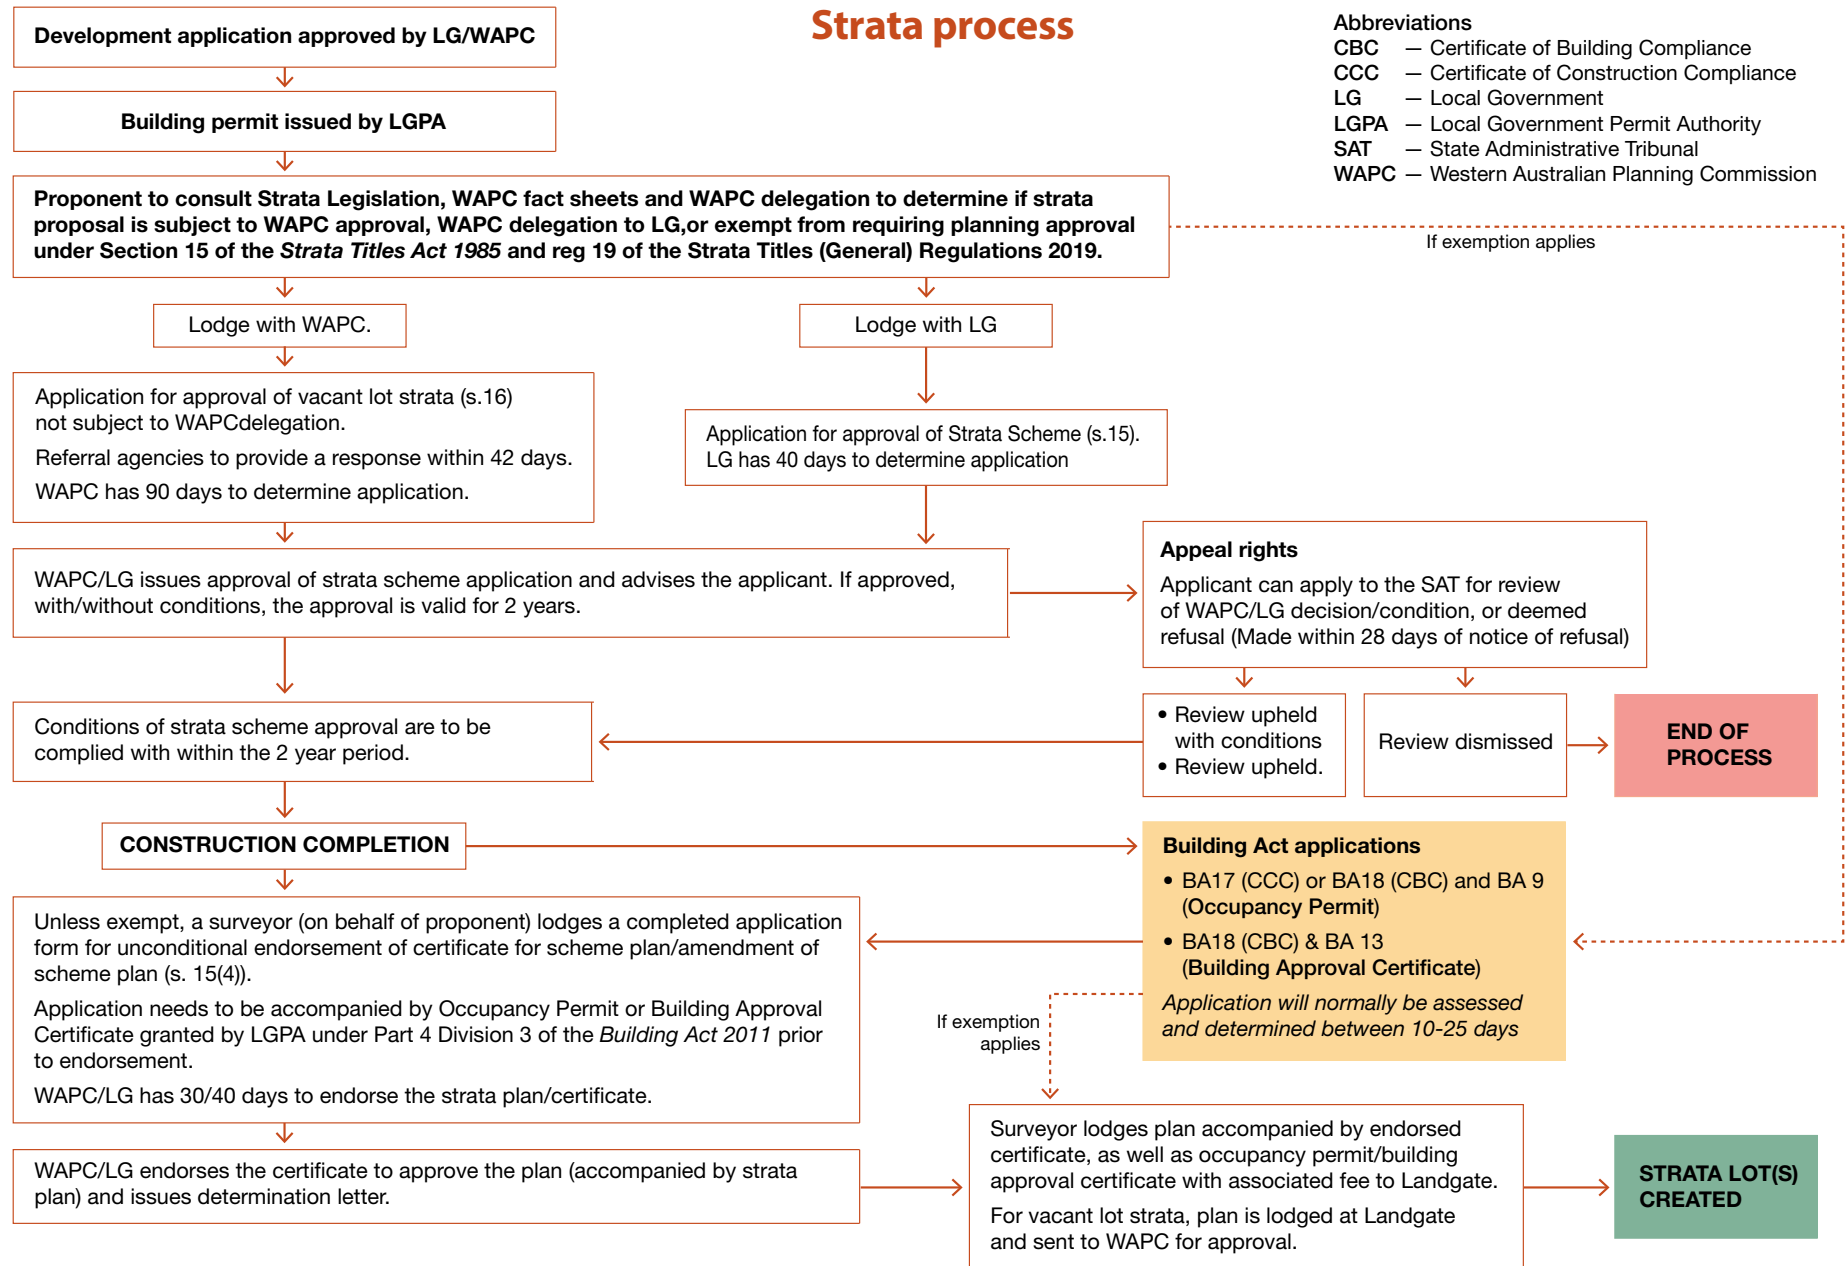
Strata process

Abbreviations
CBC — Certificate of Building Compliance
CCC — Certificate of Construction Compliance
LG — Local Government
LGPA — Local Government Permit Authority
SAT — State Administrative Tribunal
WAPC — Western Australian Planning Commission

Development application approved by LG/WAPC

Building permit issued by LGPA

Proponent to consult Strata Legislation, WAPC fact sheets and WAPC delegation to determine if strata proposal is subject to WAPC approval, WAPC delegation to LG,or exempt from requiring planning approval under Section 15 of the *Strata Titles Act 1985* and reg 19 of the Strata Titles (General) Regulations 2019.

If exemption applies

Lodge with WAPC.

Lodge with LG

Application for approval of vacant lot strata (s.16) not subject to WAPCdelegation.

Referral agencies to provide a response within 42 days.

WAPC has 90 days to determine application.

Application for approval of Strata Scheme (s.15). LG has 40 days to determine application

WAPC/LG issues approval of strata scheme application and advises the applicant. If approved, with/without conditions, the approval is valid for 2 years.

Appeal rights

Applicant can apply to the SAT for review of WAPC/LG decision/condition, or deemed refusal (Made within 28 days of notice of refusal)

Conditions of strata scheme approval are to be complied with within the 2 year period.

• Review upheld with conditions
• Review upheld.

Review dismissed

END OF PROCESS

CONSTRUCTION COMPLETION

Building Act applications

• BA17 (CCC) or BA18 (CBC) and BA 9 (Occupancy Permit)
• BA18 (CBC) & BA 13 (Building Approval Certificate)

*Application will normally be assessed and determined between 10-25 days*

Unless exempt, a surveyor (on behalf of proponent) lodges a completed application form for unconditional endorsement of certificate for scheme plan/amendment of scheme plan (s. 15(4)).

Application needs to be accompanied by Occupancy Permit or Building Approval Certificate granted by LGPA under Part 4 Division 3 of the *Building Act 2011* prior to endorsement.

WAPC/LG has 30/40 days to endorse the strata plan/certificate.

If exemption applies

WAPC/LG endorses the certificate to approve the plan (accompanied by strata plan) and issues determination letter.

Surveyor lodges plan accompanied by endorsed certificate, as well as occupancy permit/building approval certificate with associated fee to Landgate.

For vacant lot strata, plan is lodged at Landgate and sent to WAPC for approval.

STRATA LOT(S) CREATED